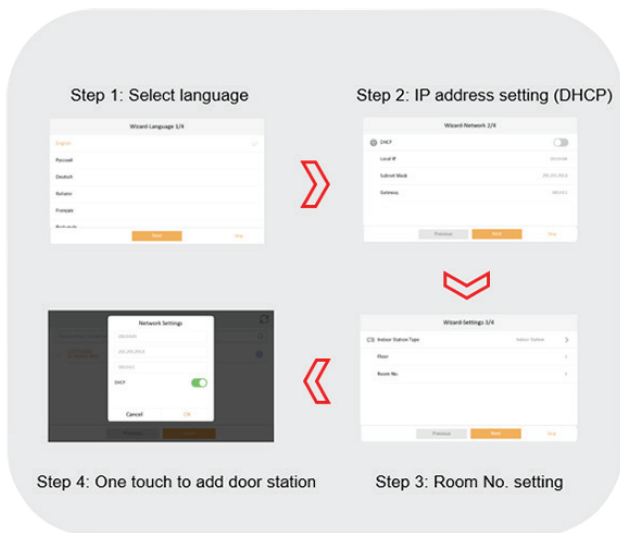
Step 1: Select language

Wizard Language 1/4

English

Pусский

Deutsch

Italiano

Français

Português

Next

Skip

Step 2: IP address setting (DHCP)

Wizard Network 2/4

DHCP

Local IP

Subnet Mask

Gateway

Previous

Next

Skip

Step 3: Room No. setting

Wizard Settings 3/4

Indoor Station Type

Indoor Station

Floor

Room No.

Previous

Next

Skip

Network Settings

DHCP

Cancel

OK

Previous

Step 4: One touch to add door station